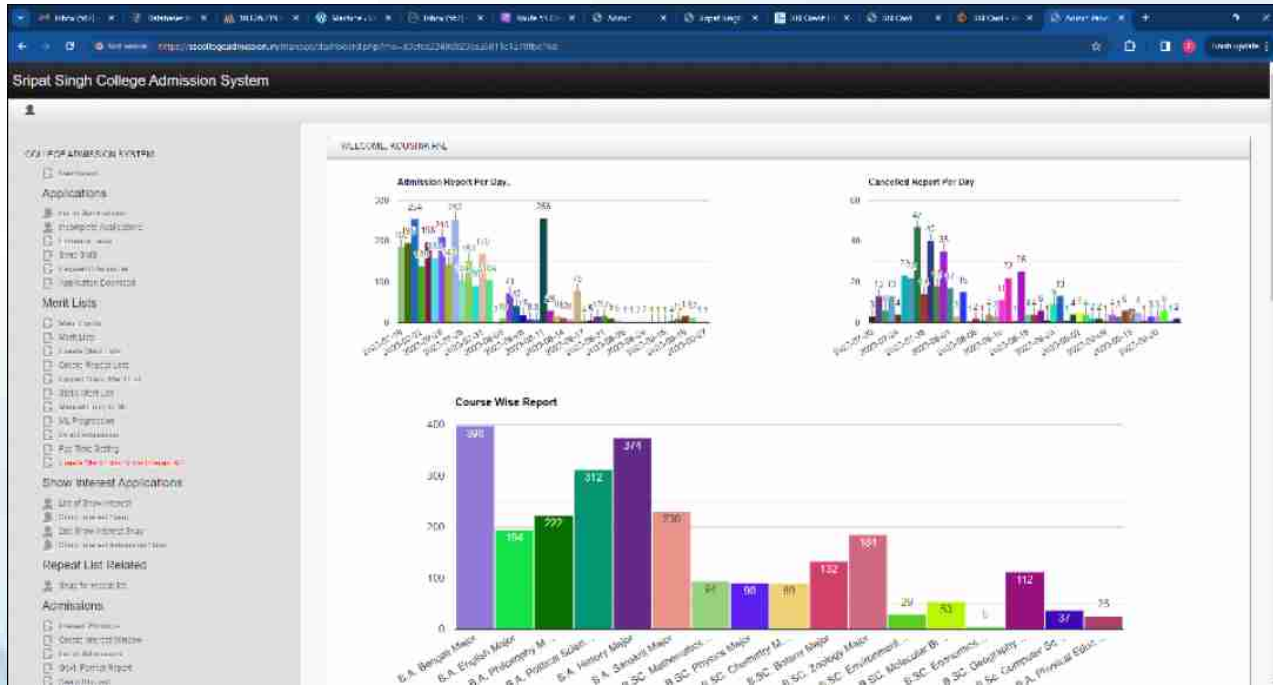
Sripat Singh College Admission System

COLLEGE ADMISSION SYSTEM

Applications

Merit Lists

Show Interest Applications

Repeat List Related

Admissions

WELCOME, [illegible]

Admission Report Per Day

300
200
100
0

Cancelled Report Per Day

60
40
20
0

Course Wise Report

400
300
200
100
0

398
194
222
312
374
230
91
90
89
132
181
29
53
5
112
37
25

B.A. Bengali Major
B.A. English Major
B.A. Philosophy M...
B.A. Political Scien...
B.A. History Major
B.A. Sanskrit Major
B.SC. Mathematics...
B.SC. Physics Major
B.SC. Chemistry M...
B.SC. Botany Major
B.SC. Zoology Major
B.SC. Environment...
B.SC. Molecular Bi...
B.SC. Economics...
B.SC. Geography ...
B.SC. Computer Sc...
B.A. Physical Educ...